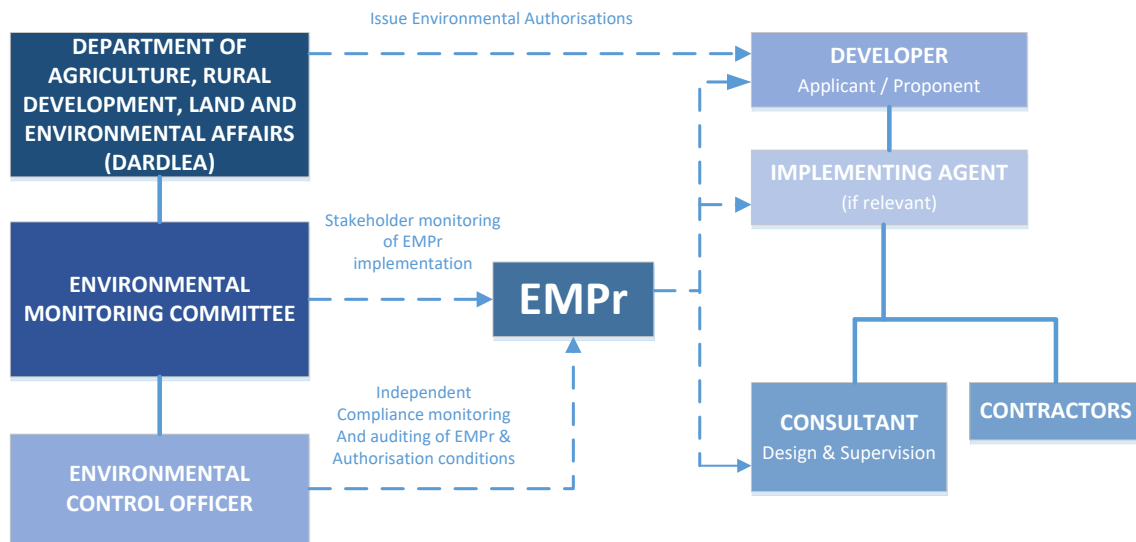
Issue Environmental Authorisations

DEPARTMENT OF AGRICULTURE, RURAL DEVELOPMENT, LAND AND ENVIRONMENTAL AFFAIRS (DARDLEA)

DEVELOPER
Applicant / Proponent

IMPLEMENTING AGENT
(if relevant)

Stakeholder monitoring of EMPr implementation

ENVIRONMENTAL MONITORING COMMITTEE

EMPr

Independent Compliance monitoring And auditing of EMPr & Authorisation conditions

CONSULTANT
Design & Supervision

CONTRACTORS

ENVIRONMENTAL CONTROL OFFICER